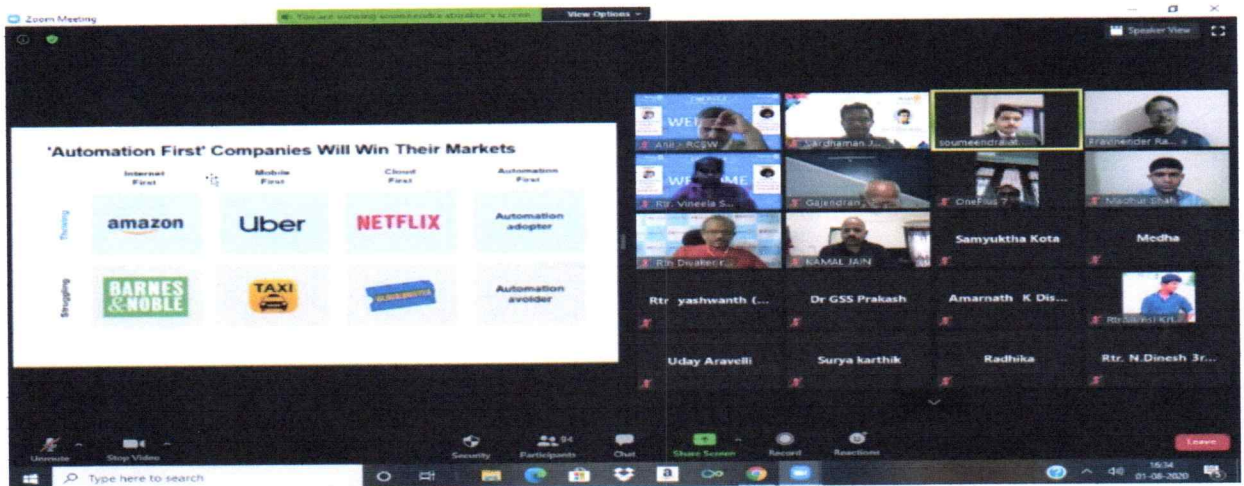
Zoom Meeting
You are viewing soumeendra adiraju's screen
View Options
Speaker View

'Automation First' Companies Will Win Their Markets

| | Internet First | Mobile First | Cloud First | Automation First |
|---|---|---|---|---|
| Thriving | amazon | Uber | NETFLIX | Automation adopter |
| Struggling | BARNES & NOBLE | TAXI | BLOCKBUSTER | Automation avoider |

Anil - RCSW
Vardhaman J...
soumeendra at...
Ravinender Ra...
Rtr. Vineela S...
Gajendran...
OnePlus 7
Madhur Shah
Rtn Diwakar r...
KAMAL JAIN
Samyuktha Kota
Medha
Rtr yashwanth (...
Dr GSS Prakash
Amarnath K Dis...
Rtr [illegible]
Uday Aravelli
Surya karthik
Radhika
Rtr. N.Dinesh 3r...

Unmute
Stop Video
Security
Participants 84
Chat
Share Screen
Record
Reactions
Leave

Type here to search
16:34
01-08-2020